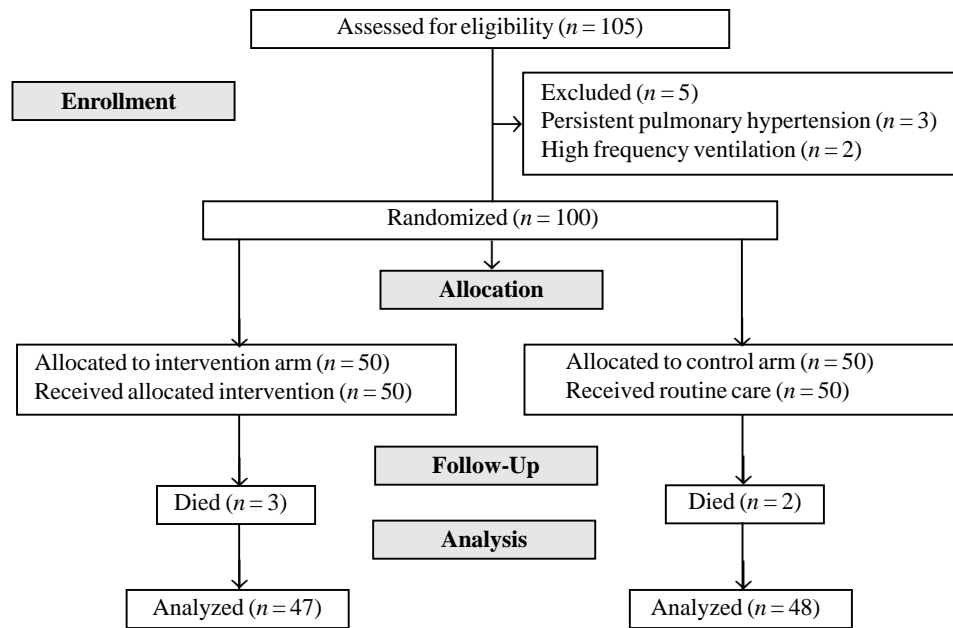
Assessed for eligibility ($n = 105$)

Enrollment

Excluded ($n = 5$)
Persistent pulmonary hypertension ($n = 3$)
High frequency ventilation ($n = 2$)

Randomized ($n = 100$)

Allocation

Allocated to intervention arm ($n = 50$)
Received allocated intervention ($n = 50$)

Allocated to control arm ($n = 50$)
Received routine care ($n = 50$)

Follow-Up

Died ($n = 3$)

Died ($n = 2$)

Analysis

Analyzed ($n = 47$)

Analyzed ($n = 48$)